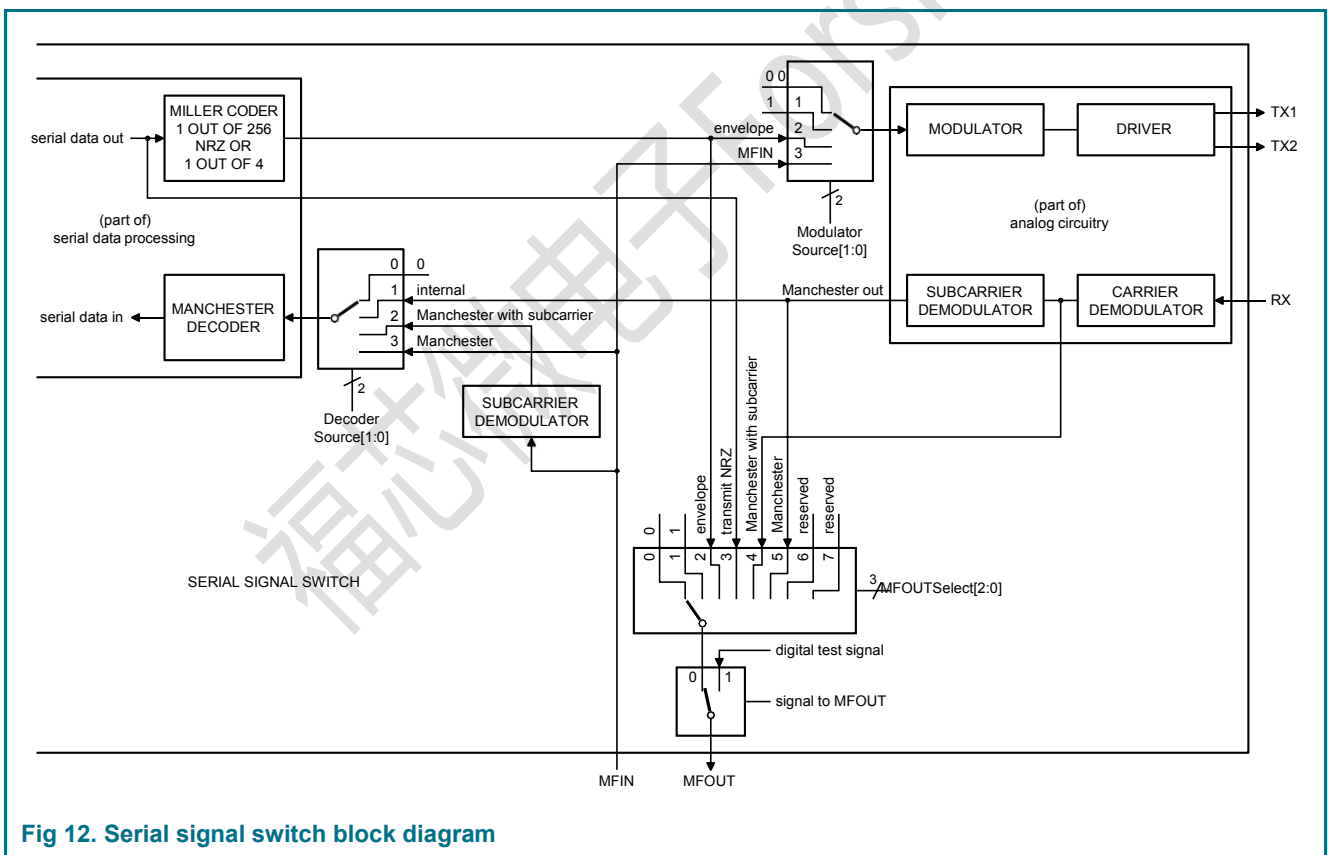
serial data out

MILLER CODER
1 OUT OF 256
NRZ OR
1 OUT OF 4

(part of)
serial data processing

serial data in

MANCHESTER DECODER

0 0
1 1
envelope 2
MFIN 3

2
Modulator Source[1:0]

MODULATOR

DRIVER

TX1
TX2

(part of)
analog circuitry

0 0
1 internal
2 Manchester with subcarrier
3 Manchester

2
Decoder Source[1:0]

SUBCARRIER DEMODULATOR

Manchester out

SUBCARRIER DEMODULATOR

CARRIER DEMODULATOR

RX

0
1
envelope
transmit NRZ
Manchester with subcarrier
Manchester
reserved
reserved

0 1 2 3 4 5 6 7

SERIAL SIGNAL SWITCH

3
MFOUTSelect[2:0]

digital test signal

0 1

signal to MFOUT

MFIN
MFOUT

Fig 12. Serial signal switch block diagram